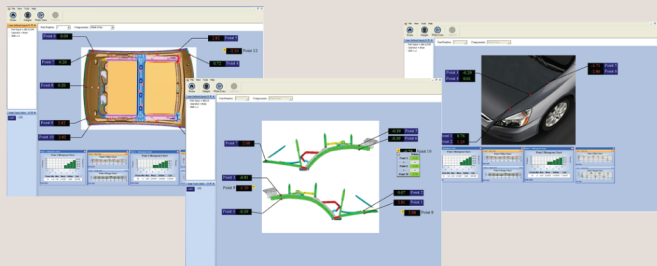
Point 6 0.08

Point 7 -0.26

Point 8 0.33

Point 9 -0.02

Point 10 0.01

Point 5

Point 4

Point 3

Point 2

Point 11

Point 12

Point 13

Point 14

Point 15

Point 16

Point 1

Point 2

Point 3

Point 4

Point 5